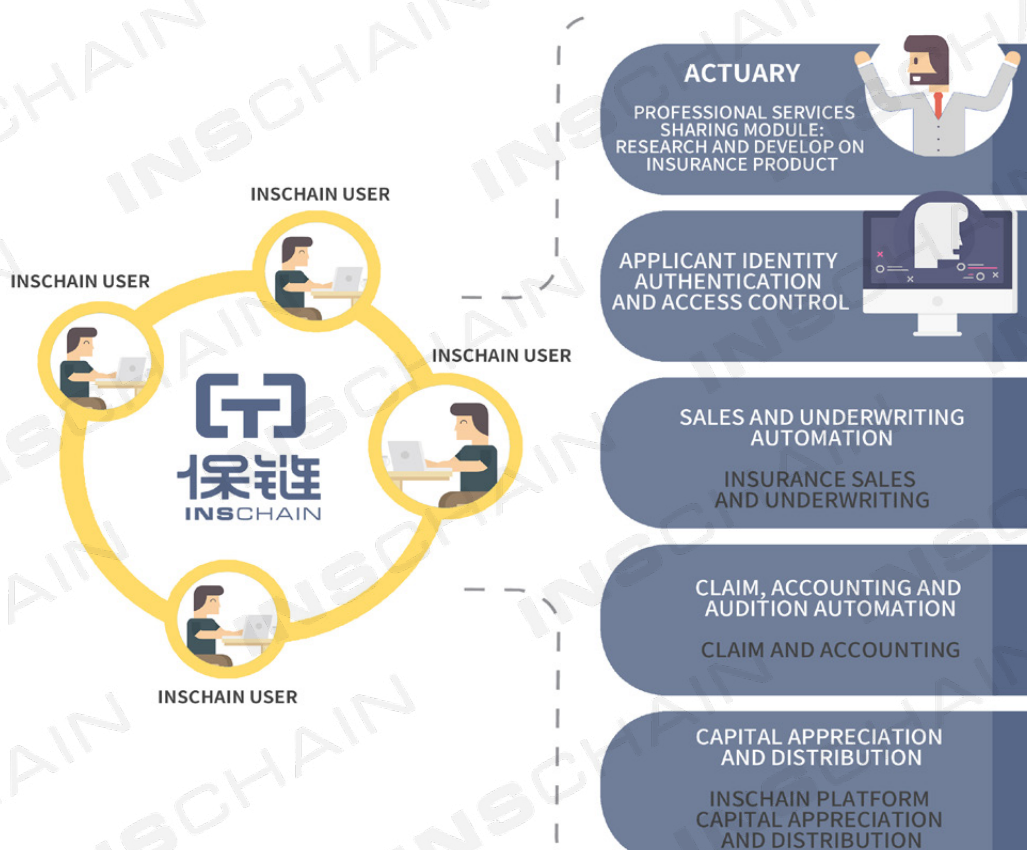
INSCHAIN USER

INSCHAIN USER

INSCHAIN USER

INSCHAIN USER

保链
INSCHAIN

ACTUARY

PROFESSIONAL SERVICES SHARING MODULE: RESEARCH AND DEVELOP ON INSURANCE PRODUCT

APPLICANT IDENTITY AUTHENTICATION AND ACCESS CONTROL

SALES AND UNDERWRITING AUTOMATION

INSURANCE SALES AND UNDERWRITING

CLAIM, ACCOUNTING AND AUDITION AUTOMATION

CLAIM AND ACCOUNTING

CAPITAL APPRECIATION AND DISTRIBUTION

INSCHAIN PLATFORM CAPITAL APPRECIATION AND DISTRIBUTION

INSCHAIN